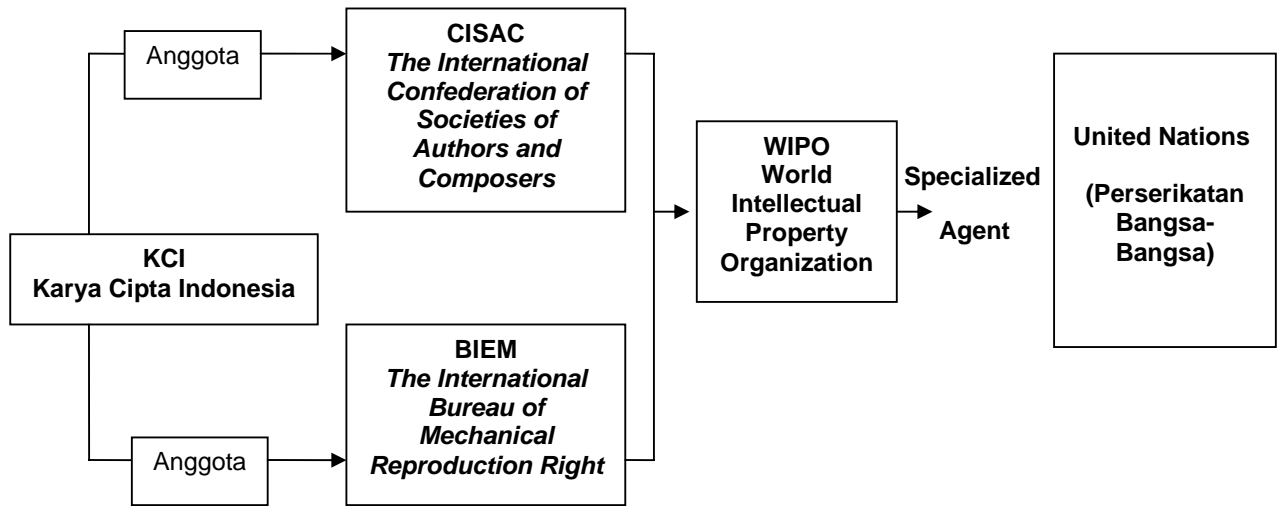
Anggota

CISAC
The International Confederation of Societies of Authors and Composers

KCI
Karya Cipta Indonesia

Anggota

BIEM
The International Bureau of Mechanical Reproduction Right

WIPO
World Intellectual Property Organization

Specialized Agent

United Nations

(Perserikatan Bangsa-Bangsa)